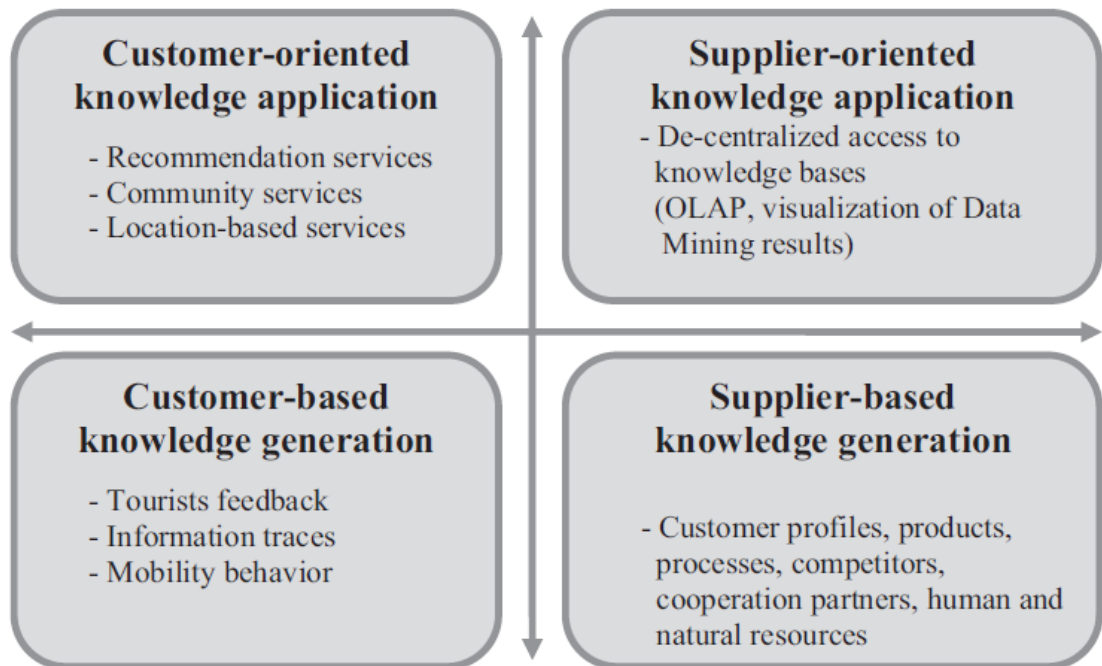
Customer-oriented knowledge application

- Recommendation services
- Community services
- Location-based services

Supplier-oriented knowledge application

- De-centralized access to knowledge bases (OLAP, visualization of Data Mining results)

Customer-based knowledge generation

- Tourists feedback
- Information traces
- Mobility behavior

Supplier-based knowledge generation

- Customer profiles, products, processes, competitors, cooperation partners, human and natural resources